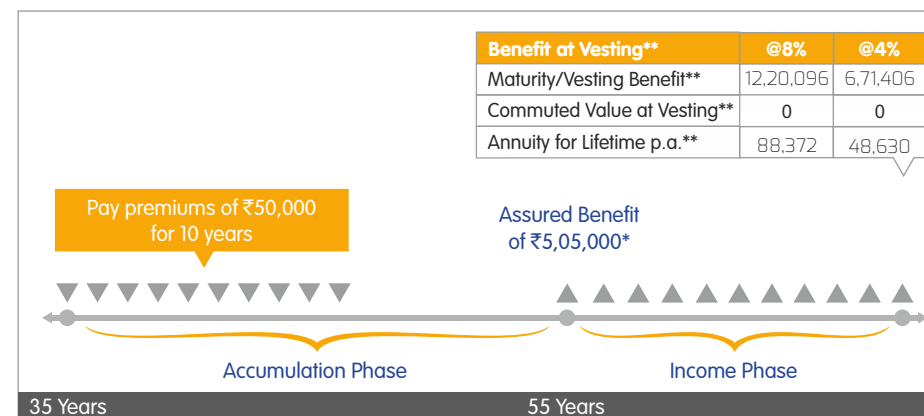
| Benefit at Vesting** | @8% | @4% |
|---|---|---|
| Maturity/Vesting Benefit** | 12,20,096 | 6,71,406 |
| Commuted Value at Vesting** | 0 | 0 |
| Annuity for Lifetime p.a.** | 88,372 | 48,630 |

Pay premiums of ₹50,000 for 10 years

Assured Benefit of ₹5,05,000*

Accumulation Phase

Income Phase

35 Years

55 Years